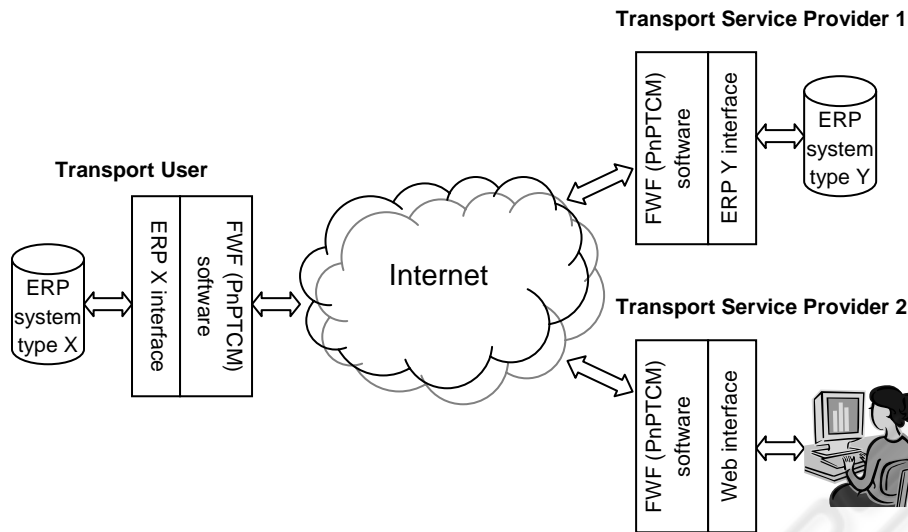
Transport Service Provider 1

FWF (PnPTCM) software

ERP Y interface

ERP system type Y

Transport User

ERP X interface

FWF (PnPTCM) software

ERP system type X

Internet

Transport Service Provider 2

FWF (PnPTCM) software

Web interface